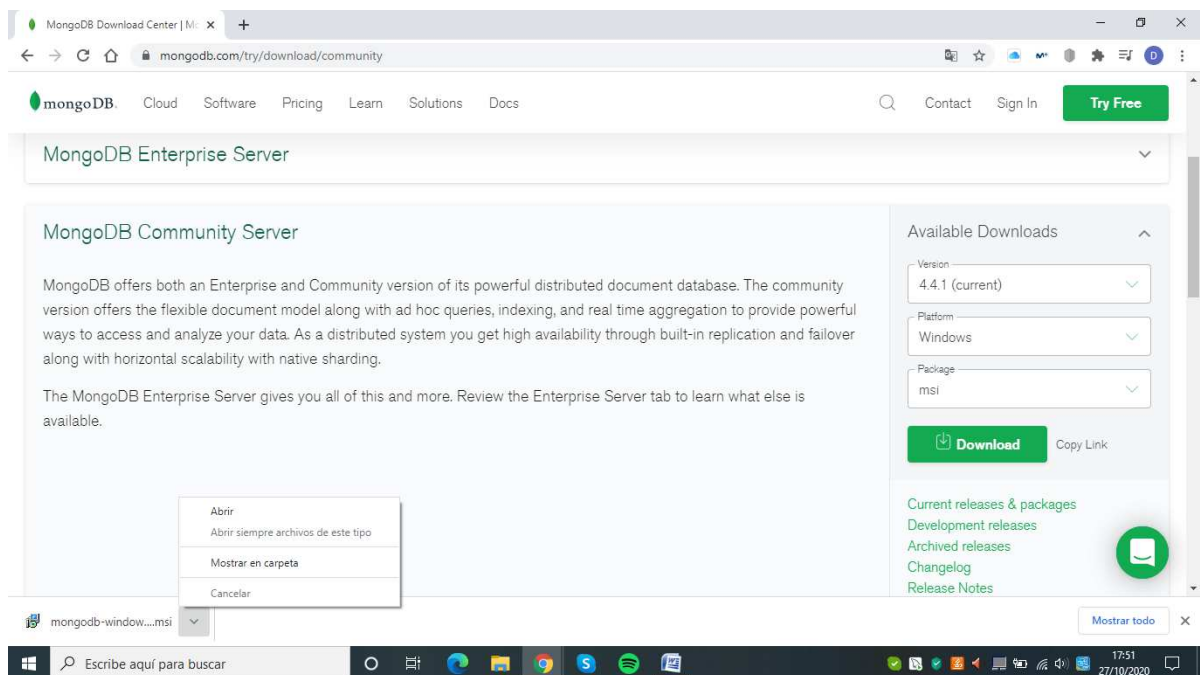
MongoDB Download Center | M ×
+
mongodb.com/try/download/community

mongoDB. Cloud Software Pricing Learn Solutions Docs
Contact Sign In Try Free

MongoDB Enterprise Server

MongoDB Community Server

MongoDB offers both an Enterprise and Community version of its powerful distributed document database. The community version offers the flexible document model along with ad hoc queries, indexing, and real time aggregation to provide powerful ways to access and analyze your data. As a distributed system you get high availability through built-in replication and failover along with horizontal scalability with native sharding.

The MongoDB Enterprise Server gives you all of this and more. Review the Enterprise Server tab to learn what else is available.

Available Downloads
Version
4.4.1 (current)
Platform
Windows
Package
msi
Download
Copy Link

Current releases & packages
Development releases
Archived releases
Changelog
Release Notes

Abrir
Abrir siempre archivos de este tipo
Mostrar en carpeta
Cancelar

mongodb-window....msi
Mostrar todo

Escribe aquí para buscar
17:51
27/10/2020